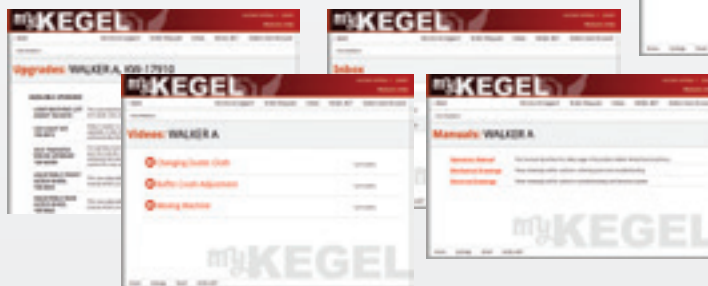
myKEGEL

Upgrades: WALKER A, KW-17910

myKEGEL

Inbox

myKEGEL

Videos: WALKER A

Changing Duster Cloth

Buffer Cloth Adjustment

Moving Machine

myKEGEL

myKEGEL

Manuals: WALKER A

Operators Manual

Mechanical Drawings

Electrical Drawings

myKEGEL